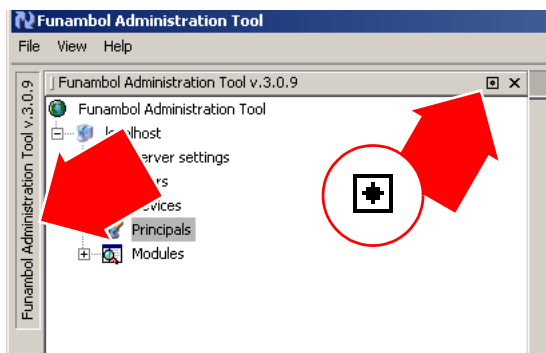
Funambol Administration Tool
File View Help
Funambol Administration Tool v.3.0.9
Funambol Administration Tool v.3.0.9
Funambol Administration Tool
localhost
Server settings
Users
Devices
Principals
Modules